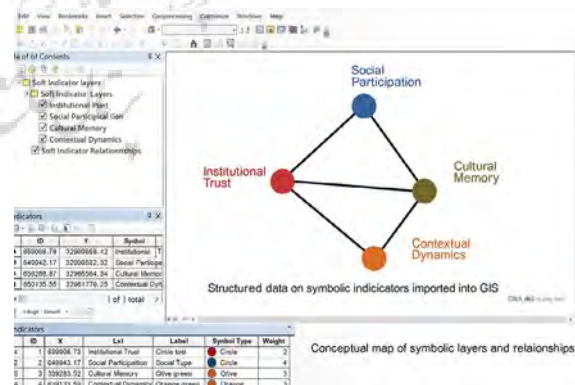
Edit View Bookmarks Insert Selection Geoprocessing Customize Windows Help

le of Contents

Soft Indicator layers
Soft Indicator Layers
Institutional Trust
Social Participation
Cultural Memory
Contextual Dynamics
Soft Indicator Relationships

Social Participation

Institutional Trust

Cultural Memory

Contextual Dynamics

Structured data on symbolic indicators imported into GIS

ndicators

| | ID | Y | Symbol |
|---|---|---|---|
| | 650068.79 | 32966668.42 | Institutiona |
| | 640042.17 | 32966582.32 | Social Participa |
| | 656286.87 | 32966564.34 | Cultural Memor |
| | 650135.55 | 32961776.25 | Contextual Dyn |

of 1 total

ndicators

| | ID | X | Lxl | Label | Symbol Type | Weight |
|---|---|---|---|---|---|---|
| 4 | 1 | 650068.73 | Institutional Trust | Circle tool | Circle | 2 |
| 4 | 1 | 640043.17 | Social Participation | Social Type | Circle | 4 |
| 4 | 3 | 339283.52 | Cultural Memory | Olive green | Olive | 3 |
| 6 | 4 | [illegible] | Contextual Dynamics | Orange green | Orange | 3 |

Conceptual map of symbolic layers and relaionships